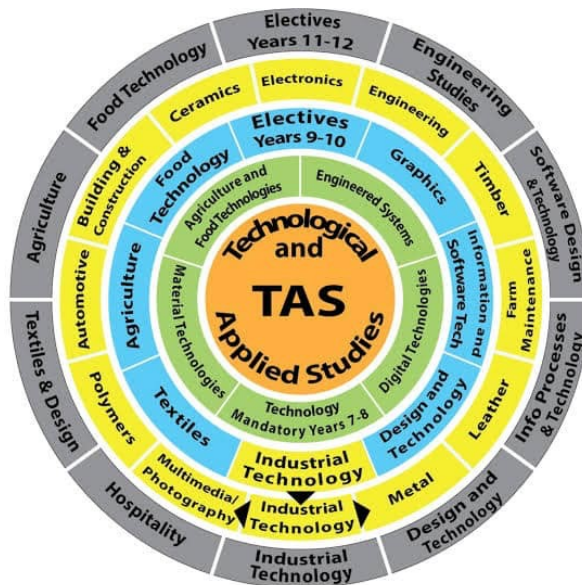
Technological and TAS Applied Studies

Agriculture and Food Technologies

Engineered Systems

Digital Technologies

Technology Mandatory Years 7-8

Material Technologies

Electives Years 9-10

Graphics

Information and Software Tech

Design and Technology

Industrial Technology

Textiles

Agriculture

Food Technology

Electronics

Engineering

Timber

Farm Maintenance

Leather

Metal

Industrial Technology

Multimedia/ Photography

Polymers

Automotive

Building & Construction

Ceramics

Electives Years 11-12

Engineering Studies

Software Design & Technology

Info Processes & Technology

Design and Technology

Industrial Technology

Hospitality

Textiles & Design

Agriculture

Food Technology